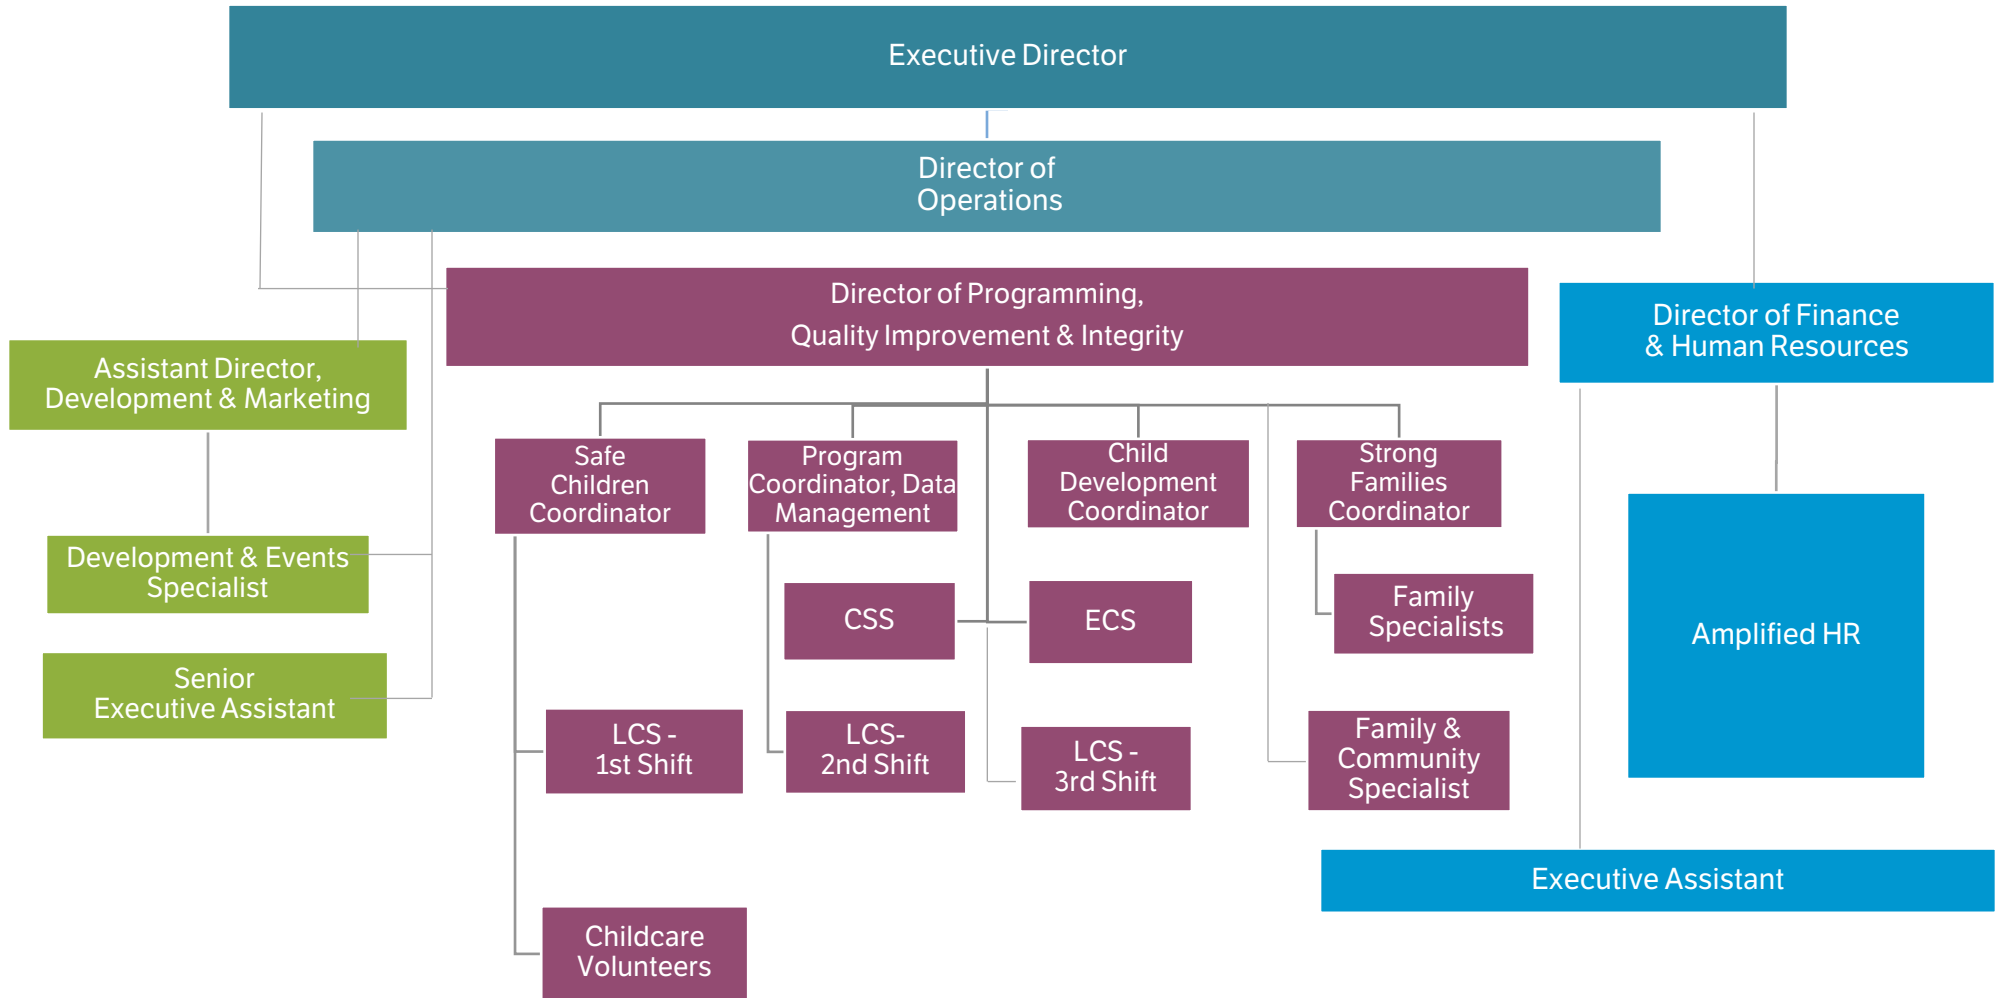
Executive Director

Director of Operations

Director of Programming, Quality Improvement & Integrity

Director of Finance & Human Resources

Assistant Director, Development & Marketing

Development & Events Specialist

Senior Executive Assistant

Safe Children Coordinator

Program Coordinator, Data Management

Child Development Coordinator

Strong Families Coordinator

Family Specialists

CSS

ECS

Amplified HR

LCS - 1st Shift

LCS- 2nd Shift

LCS - 3rd Shift

Family & Community Specialist

Executive Assistant

Childcare Volunteers